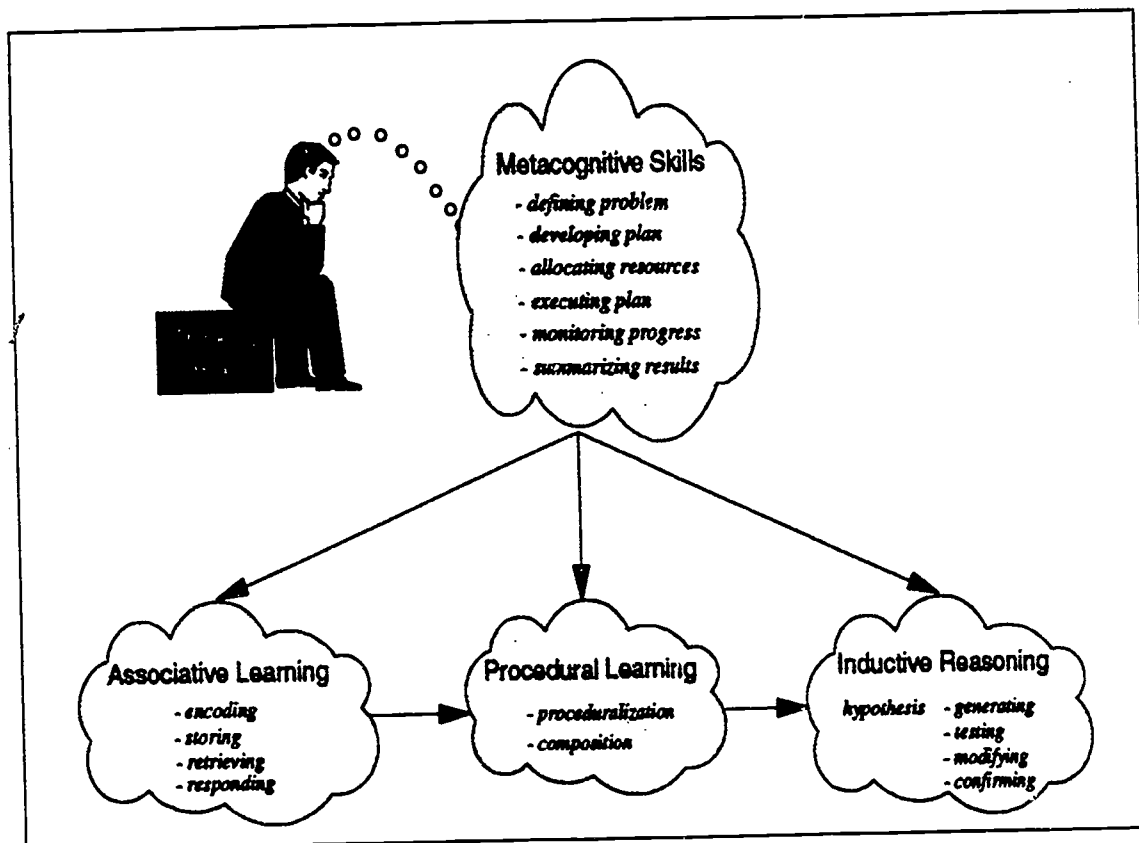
Metacognitive Skills
- defining problem
- developing plan
- allocating resources
- executing plan
- monitoring progress
- summarizing results

Associative Learning
- encoding
- storing
- retrieving
- responding

Procedural Learning
- proceduralization
- composition

Inductive Reasoning
hypothesis - generating
- testing
- modifying
- confirming